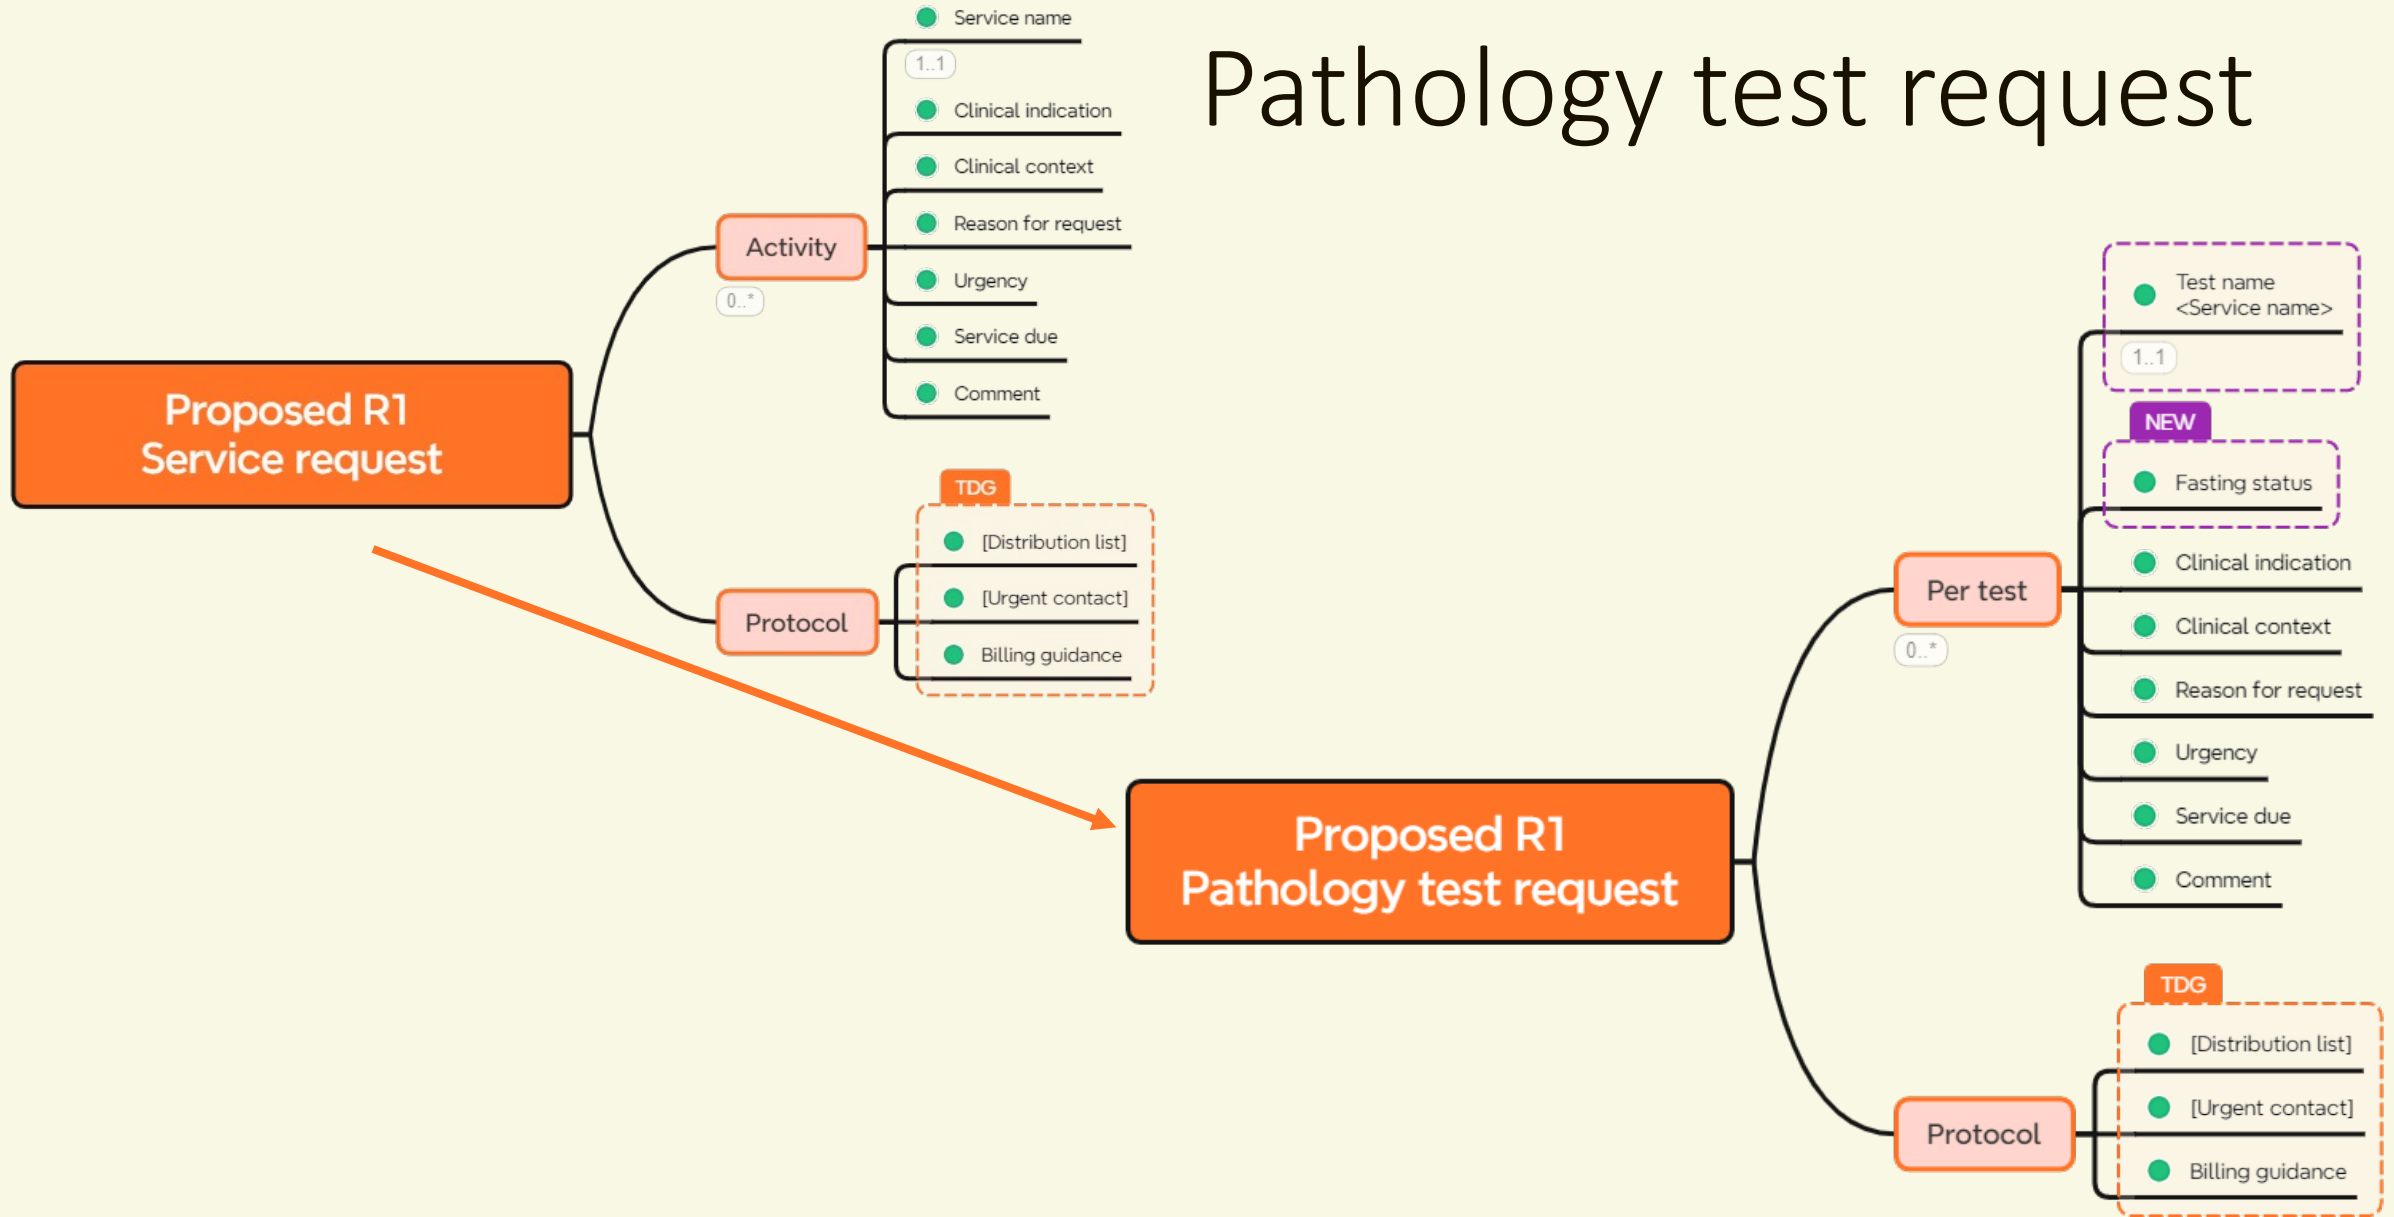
Pathology test request

Proposed R1
Service request

Activity
0..*

Service name
1..1
Clinical indication
Clinical context
Reason for request
Urgency
Service due
Comment

Protocol

TDG
[Distribution list]
[Urgent contact]
Billing guidance

Proposed R1
Pathology test request

Per test
0..*

Test name
<Service name>
1..1
NEW
Fasting status
Clinical indication
Clinical context
Reason for request
Urgency
Service due
Comment

Protocol

TDG
[Distribution list]
[Urgent contact]
Billing guidance